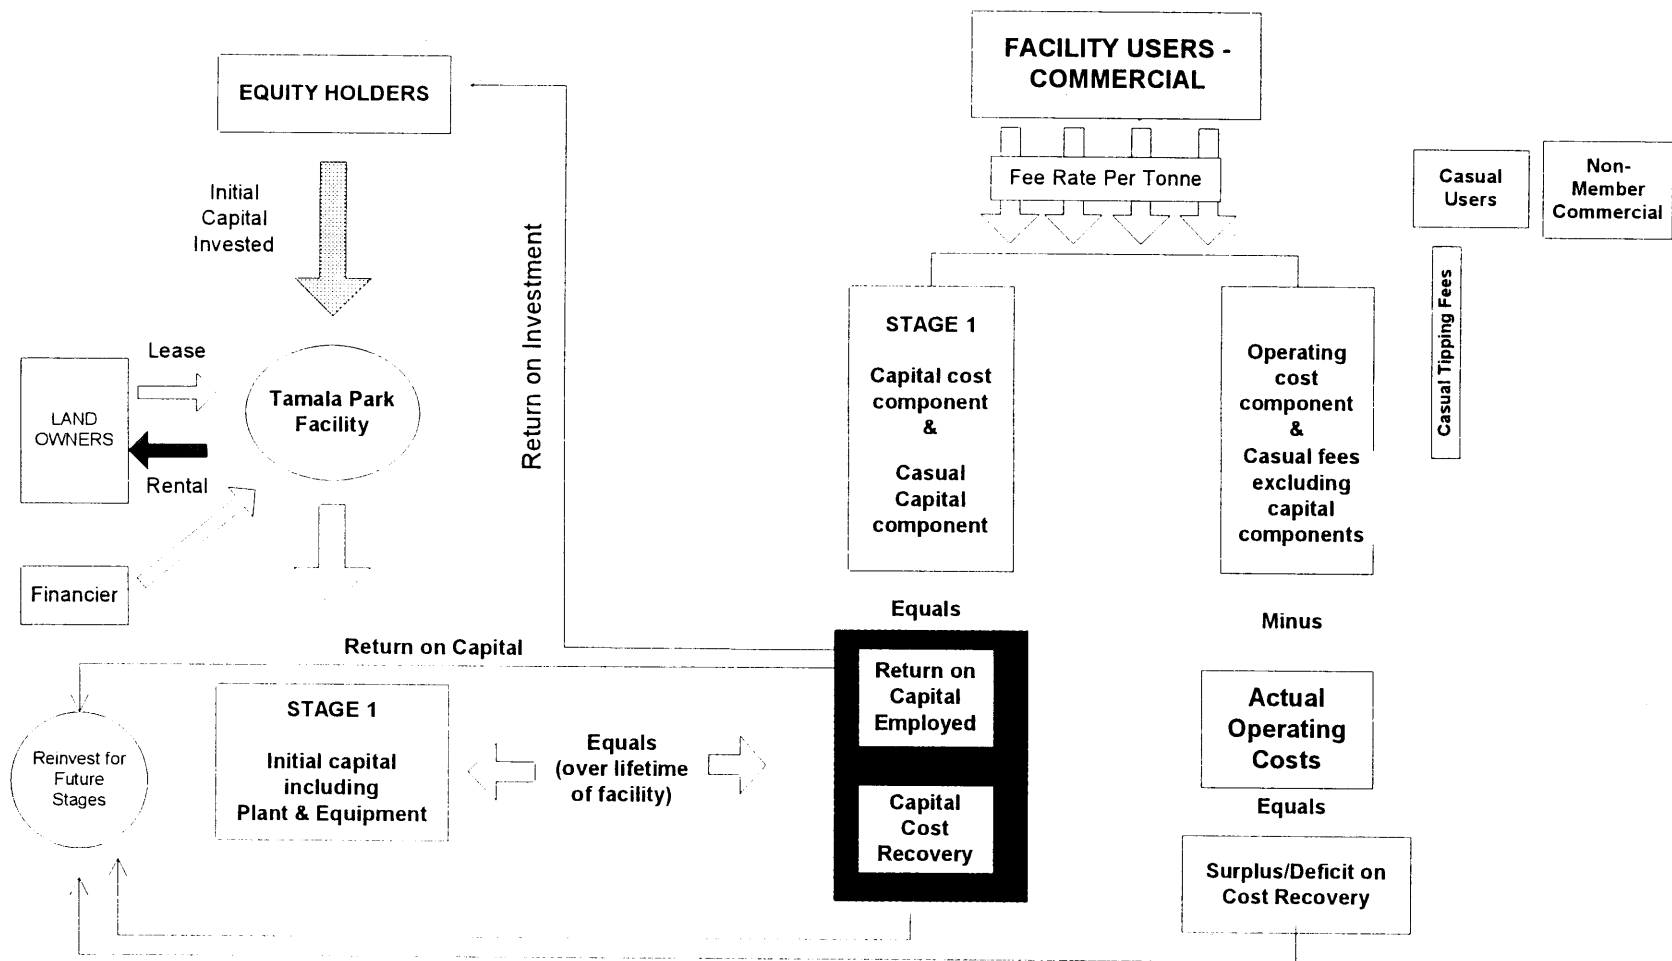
EQUITY HOLDERS

Initial Capital Invested

Return on Investment

FACILITY USERS - COMMERCIAL

Fee Rate Per Tonne

Casual Users

Non-Member Commercial

Casual Tipping Fees

Lease

LAND OWNERS

Rental

Tamala Park Facility

Financier

STAGE 1

Capital cost component &

Casual Capital component

Operating cost component &

Casual fees excluding capital components

Equals

Minus

Return on Capital

Return on Capital Employed

Capital Cost Recovery

Reinvest for Future Stages

STAGE 1

Initial capital including Plant & Equipment

Equals (over lifetime of facility)

Actual Operating Costs

Equals

Surplus/Deficit on Cost Recovery